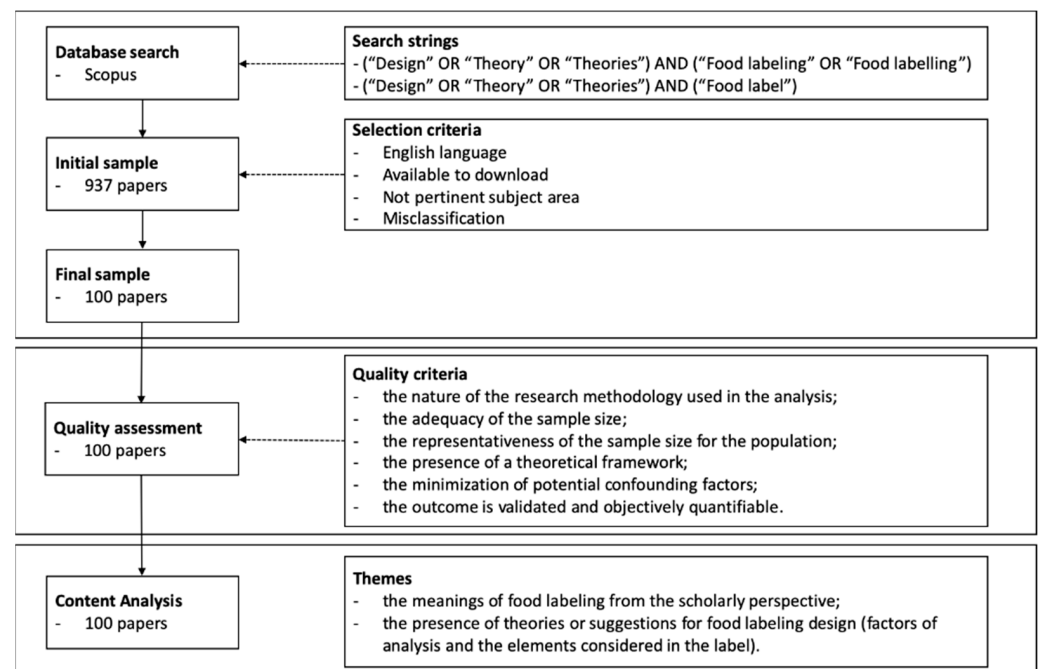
Database search
- Scopus

Search strings
- ("Design" OR "Theory" OR "Theories") AND ("Food labeling" OR "Food labelling")
- ("Design" OR "Theory" OR "Theories") AND ("Food label")

Initial sample
- 937 papers

Selection criteria
- English language
- Available to download
- Not pertinent subject area
- Misclassification

Final sample
- 100 papers

Quality assessment
- 100 papers

Quality criteria
- the nature of the research methodology used in the analysis;
- the adequacy of the sample size;
- the representativeness of the sample size for the population;
- the presence of a theoretical framework;
- the minimization of potential confounding factors;
- the outcome is validated and objectively quantifiable.

Content Analysis
- 100 papers

Themes
- the meanings of food labeling from the scholarly perspective;
- the presence of theories or suggestions for food labeling design (factors of analysis and the elements considered in the label).